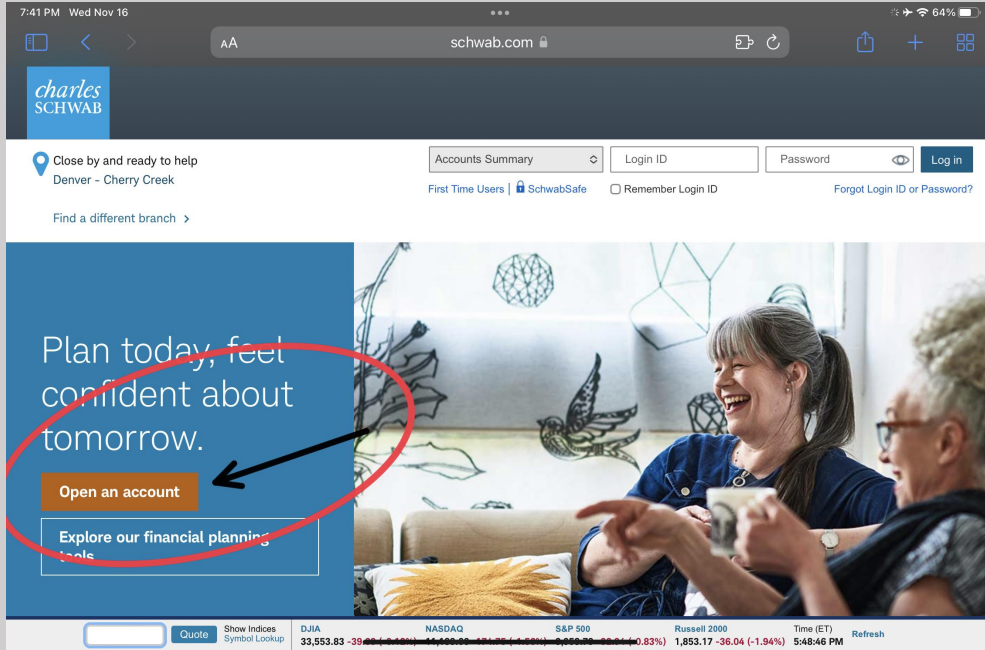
7:41 PM Wed Nov 16

64%

AA schwab.com

charles SCHWAB

Close by and ready to help
Denver - Cherry Creek

Find a different branch >

Accounts Summary | Login ID | Password | Log in

First Time Users | SchwabSafe | Remember Login ID | Forgot Login ID or Password?

Plan today, feel confident about tomorrow.

Open an account

Explore our financial planning tools

Quote | Show Indices Symbol Lookup

| DJIA | NASDAQ | S&P 500 | Russell 2000 | Time (ET) |
|---|---|---|---|---|
| 33,553.83 -39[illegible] | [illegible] | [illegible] (-0.83%) | 1,853.17 -36.04 (-1.94%) | 5:48:46 PM |

Refresh